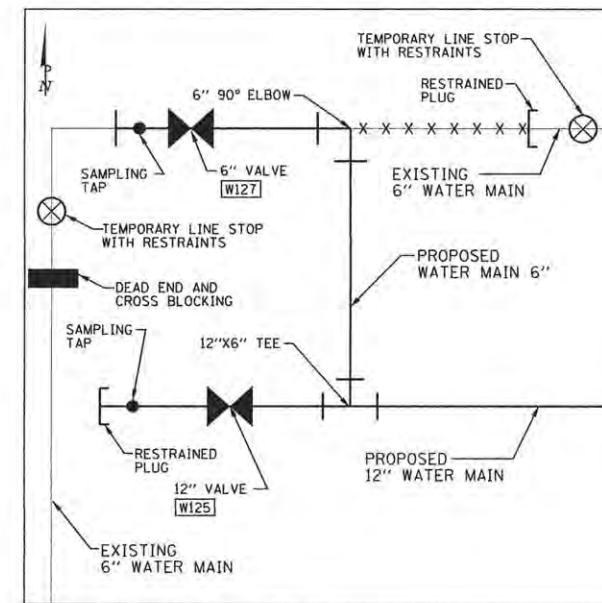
N

TEMPORARY LINE STOP WITH RESTRAINTS

RESTRAINED PLUG

6" 90° ELBOW

SAMPLING TAP

6" VALVE
W127

EXISTING 6" WATER MAIN

TEMPORARY LINE STOP WITH RESTRAINTS

PROPOSED WATER MAIN 6"

DEAD END AND CROSS BLOCKING

SAMPLING TAP

12"X6" TEE

RESTRAINED PLUG

PROPOSED 12" WATER MAIN

12" VALVE
W125

EXISTING 6" WATER MAIN